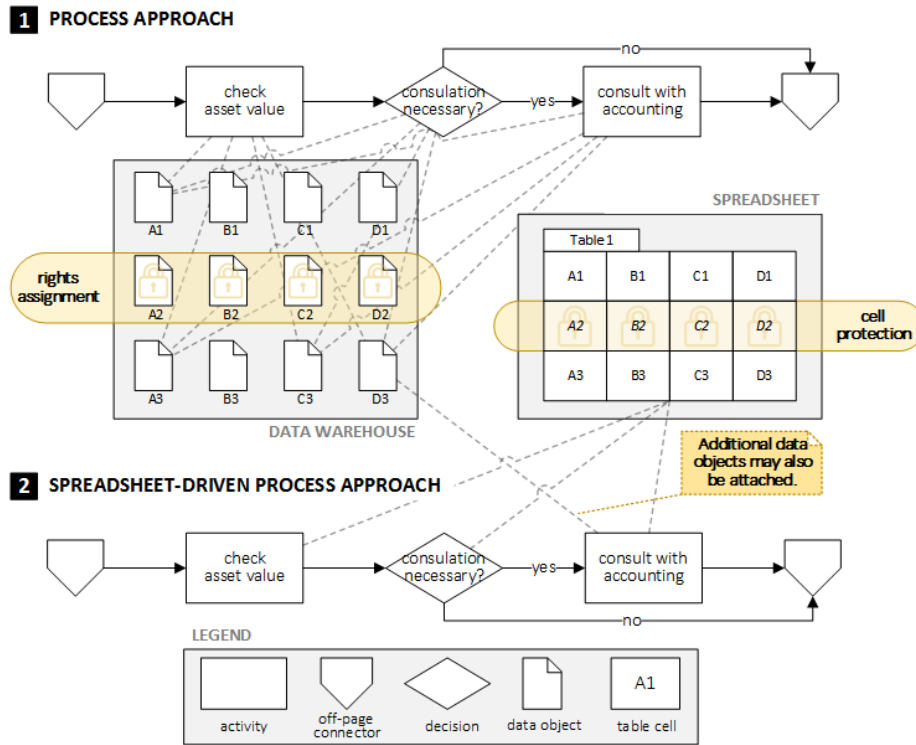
1 PROCESS APPROACH

no

check asset value

consulation necessary?

yes

consult with accounting

A1 B1 C1 D1

rights assignment

A2 B2 C2 D2

A3 B3 C3 D3

DATA WAREHOUSE

SPREADSHEET

Table 1

| A1 | B1 | C1 | D1 |
|---|---|---|---|
| A2 | B2 | C2 | D2 |
| A3 | B3 | C3 | D3 |

cell protection

Additional data objects may also be attached.

2 SPREADSHEET-DRIVEN PROCESS APPROACH

check asset value

consulation necessary?

yes

consult with accounting

no

LEGEND

activity

off-page connector

decision

data object

A1

table cell